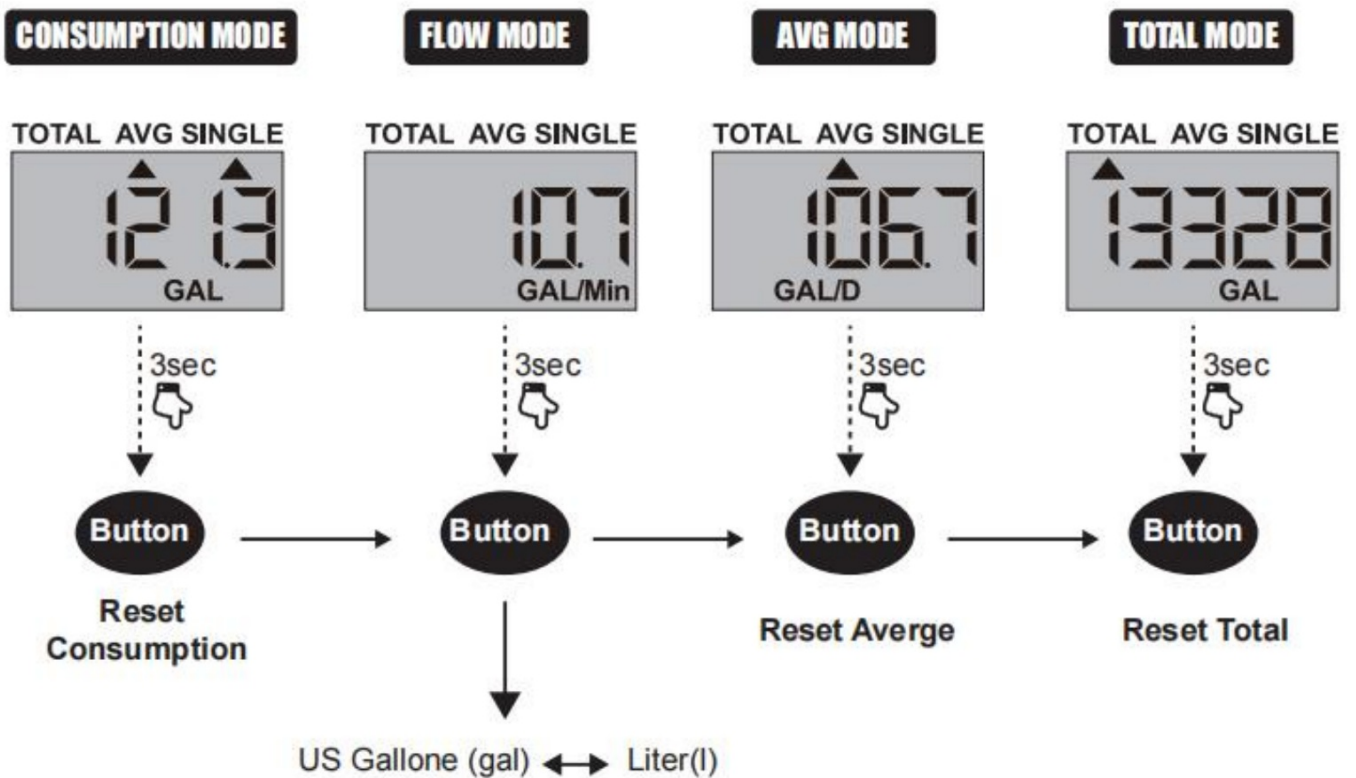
CONSUMPTION MODE

TOTAL AVG SINGLE
12 1.3
GAL

3sec

Button

Reset Consumption

FLOW MODE

TOTAL AVG SINGLE
10.7
GAL/Min

3sec

Button

US Gallone (gal) ↔ Liter(l)

AVG MODE

TOTAL AVG SINGLE
106.7
GAL/D

3sec

Button

Reset Averge

TOTAL MODE

TOTAL AVG SINGLE
13328
GAL

3sec

Button

Reset Total